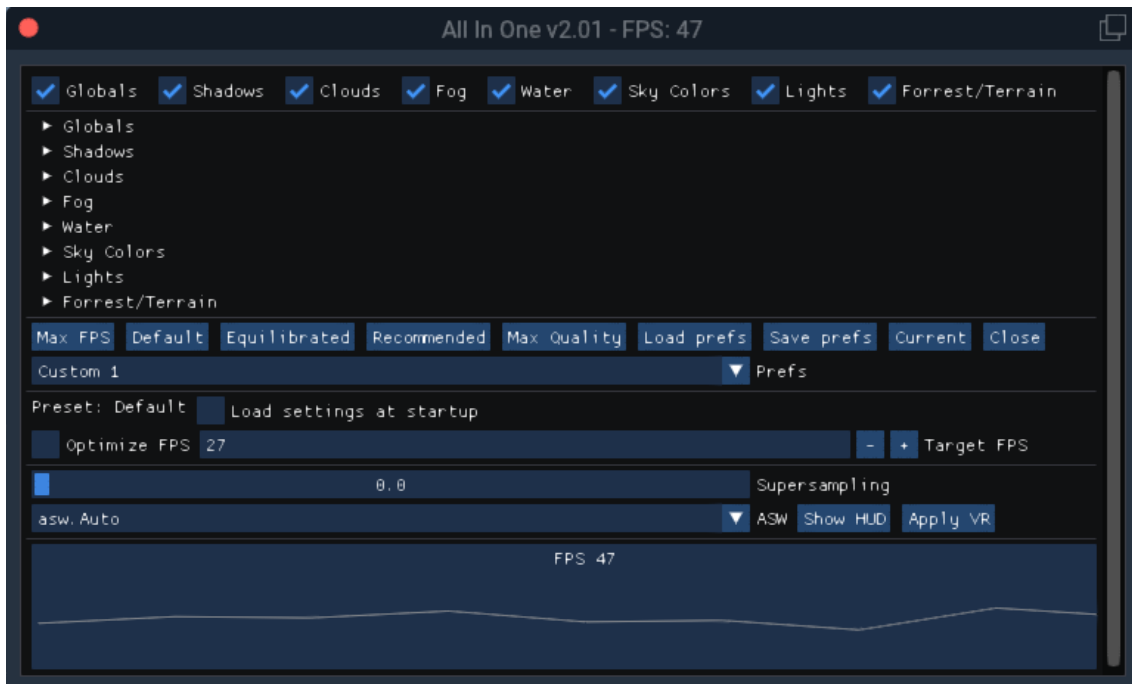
All In One v2.01 - FPS: 47

Globals Shadows Clouds Fog Water Sky Colors Lights Forrest/Terrain

▶ Globals
▶ Shadows
▶ Clouds
▶ Fog
▶ Water
▶ Sky Colors
▶ Lights
▶ Forrest/Terrain

Max FPS Default Equilibrated Recommended Max Quality Load prefs Save prefs Current Close

Custom 1 Prefs

Preset: Default Load settings at startup

Optimize FPS 27 - + Target FPS

0.0 Supersampling

asw.Auto ASW Show HUD Apply VR

FPS 47